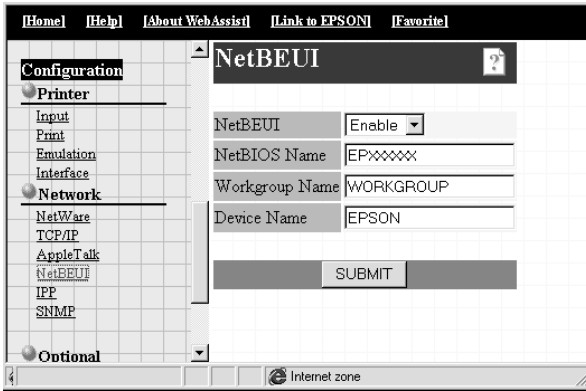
[Home] [Help] [About WebAssist] [Link to EPSON] [Favorite]

Configuration

Printer

Input
Print
Emulation
Interface

Network

NetWare
TCP/IP
AppleTalk
NetBEUI
IPP
SNMP

Optional

NetBEUI

?

| | |
|---|---|
| NetBEUI | Enable |
| NetBIOS Name | EPXXXXXX |
| Workgroup Name | WORKGROUP |
| Device Name | EPSON |

SUBMIT

Internet zone